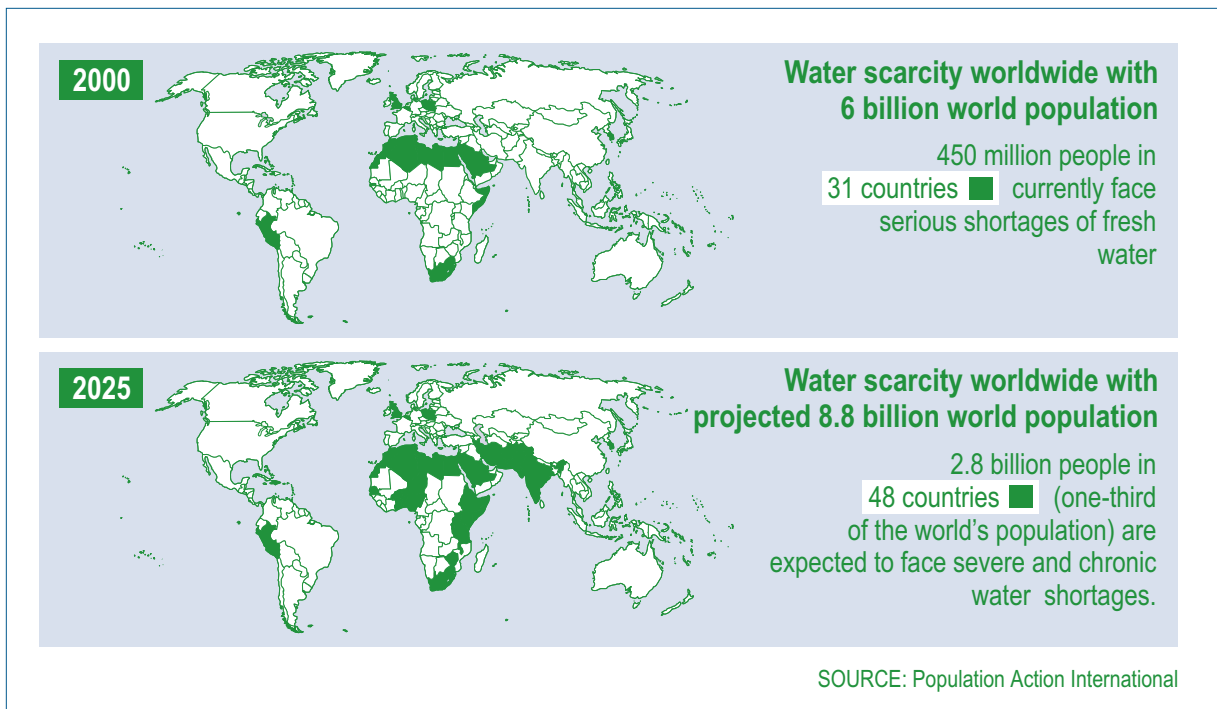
2000

Water scarcity worldwide with 6 billion world population

450 million people in 31 countries currently face serious shortages of fresh water

2025

Water scarcity worldwide with projected 8.8 billion world population

2.8 billion people in 48 countries (one-third of the world's population) are expected to face severe and chronic water shortages.

SOURCE: Population Action International